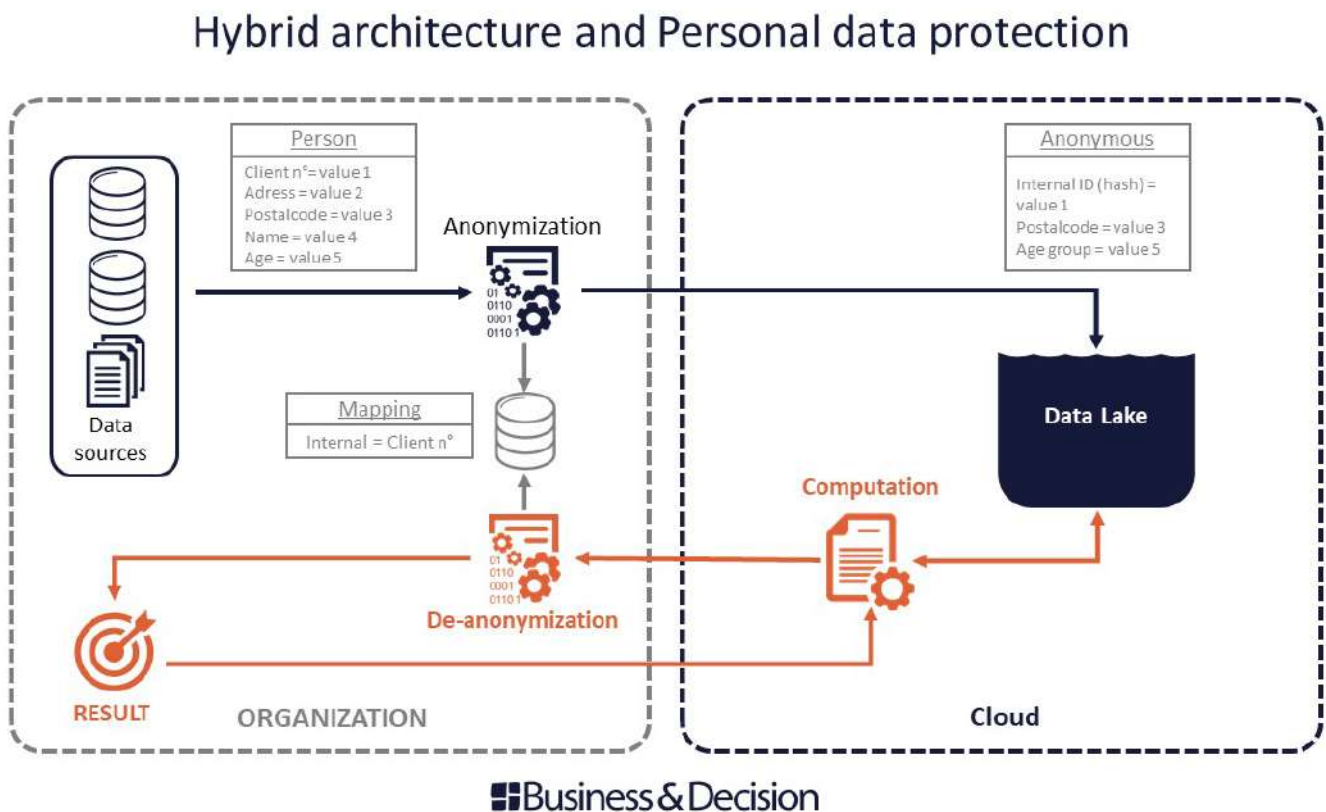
Hybrid architecture and Personal data protection

Person
Client n°= value 1
Adress = value 2
Postalcode = value 3
Name = value 4
Age = value 5

Anonymization

01
0110
0001
0110 1

Data sources

Mapping
Internal = Client n°

01
0110
0001
0110 1

De-anonymization

RESULT

ORGANIZATION

Anonymous
Internal ID (hash) = value 1
Postalcode = value 3
Age group = value 5

Data Lake

Computation

Cloud

Business & Decision